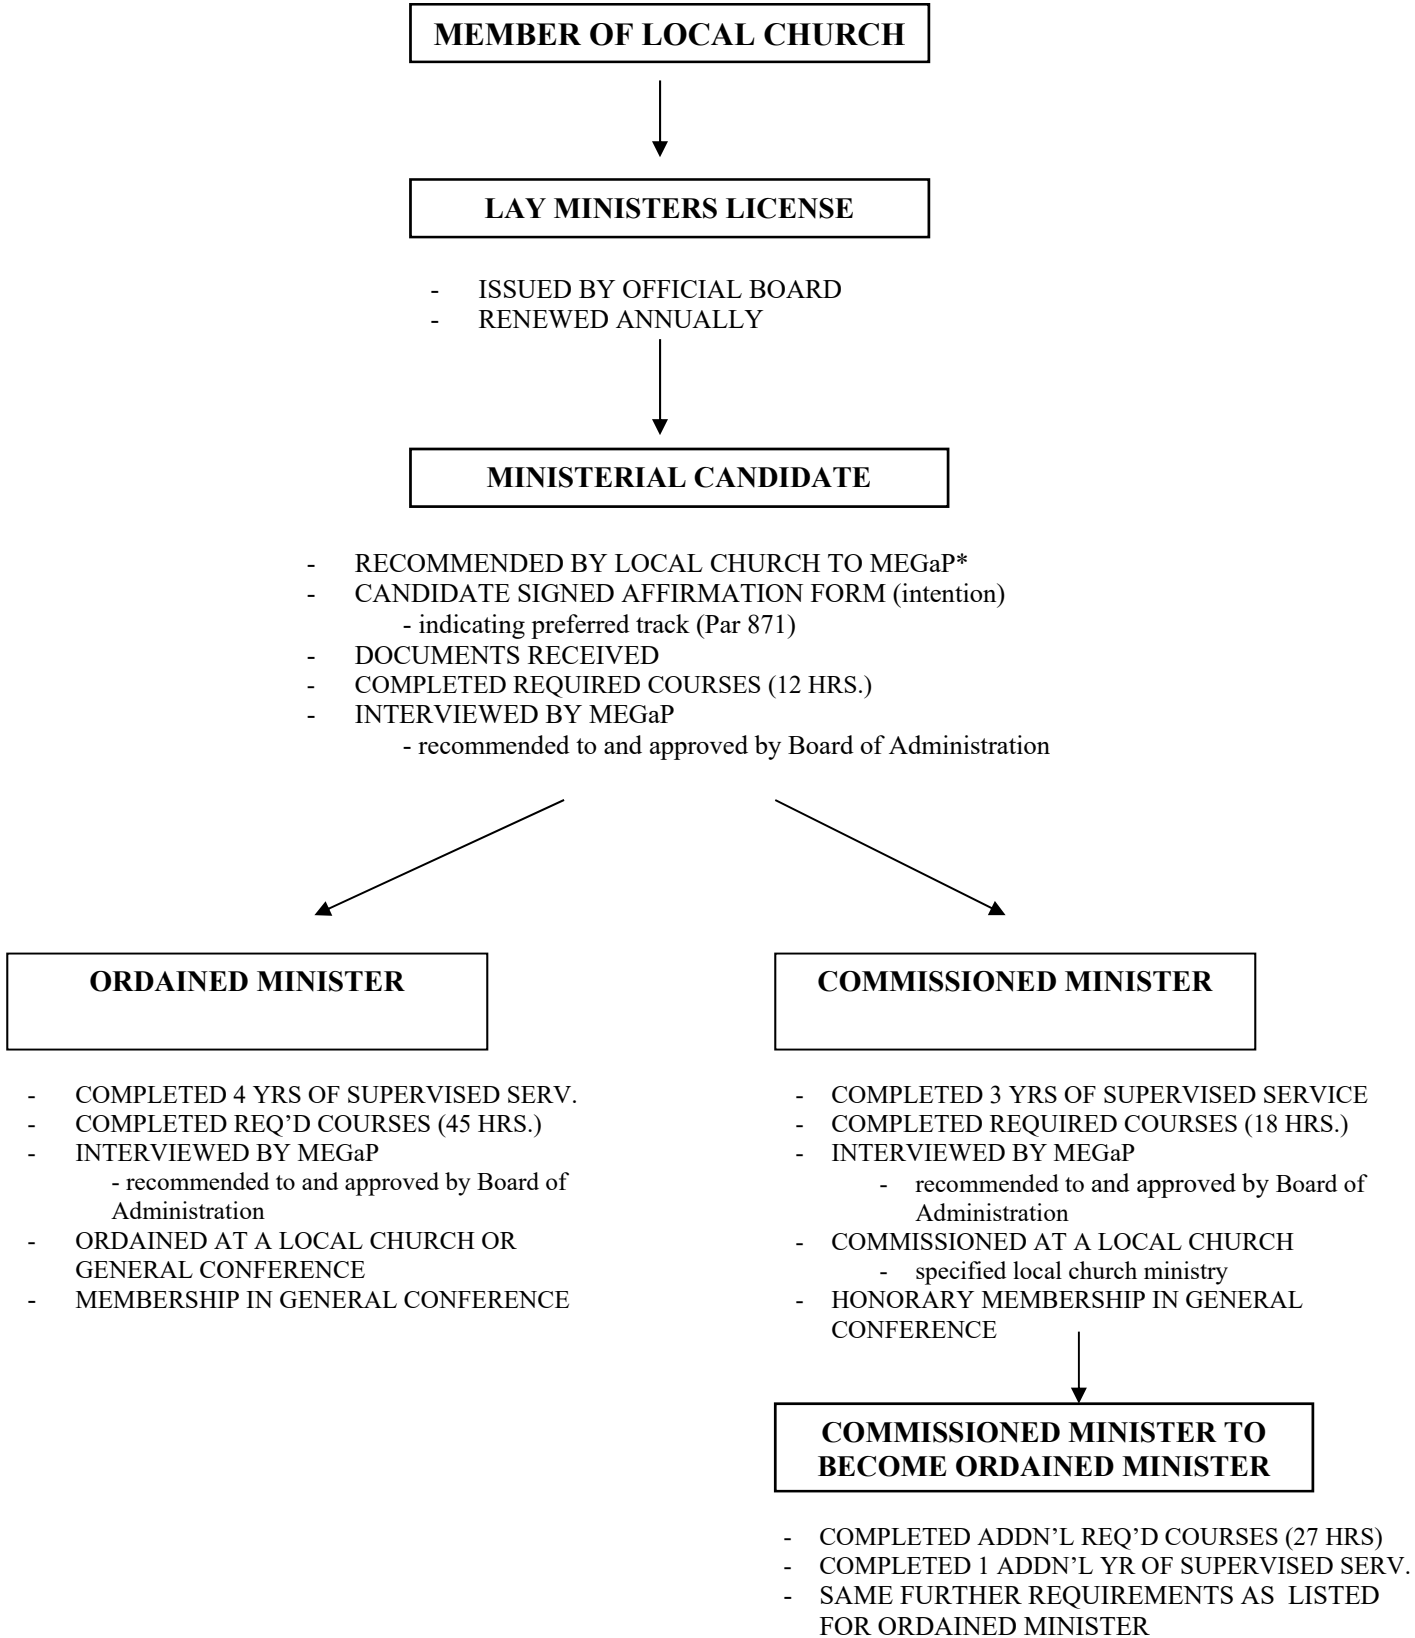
MEMBER OF LOCAL CHURCH

LAY MINISTERS LICENSE

- ISSUED BY OFFICIAL BOARD
- RENEWED ANNUALLY

MINISTERIAL CANDIDATE

- RECOMMENDED BY LOCAL CHURCH TO MEGaP*
- CANDIDATE SIGNED AFFIRMATION FORM (intention)
  - indicating preferred track (Par 871)
- DOCUMENTS RECEIVED
- COMPLETED REQUIRED COURSES (12 HRS.)
- INTERVIEWED BY MEGaP
  - recommended to and approved by Board of Administration

ORDAINED MINISTER

- COMPLETED 4 YRS OF SUPERVISED SERV.
- COMPLETED REQ'D COURSES (45 HRS.)
- INTERVIEWED BY MEGaP
  - recommended to and approved by Board of Administration
- ORDAINED AT A LOCAL CHURCH OR GENERAL CONFERENCE
- MEMBERSHIP IN GENERAL CONFERENCE

COMMISSIONED MINISTER

- COMPLETED 3 YRS OF SUPERVISED SERVICE
- COMPLETED REQUIRED COURSES (18 HRS.)
- INTERVIEWED BY MEGaP
  - recommended to and approved by Board of Administration
- COMMISSIONED AT A LOCAL CHURCH
  - specified local church ministry
- HONORARY MEMBERSHIP IN GENERAL CONFERENCE

COMMISSIONED MINISTER TO BECOME ORDAINED MINISTER

- COMPLETED ADDN'L REQ'D COURSES (27 HRS)
- COMPLETED 1 ADDN'L YR OF SUPERVISED SERV.
- SAME FURTHER REQUIREMENTS AS LISTED FOR ORDAINED MINISTER